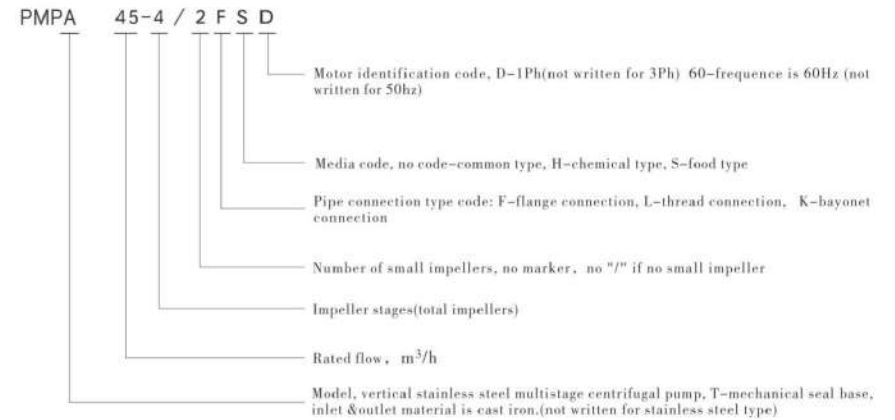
PMPA 45-4 / 2 F S D

Motor identification code, D-1Ph(not written for 3Ph) 60-frequence is 60Hz (not written for 50hz)

Media code, no code-common type, H-chemical type, S-food type

Pipe connection type code: F-flange connection, L-thread connection, K-bayonet connection

Number of small impellers, no marker, no "/" if no small impeller

Impeller stages(total impellers)

Rated flow, $m^3/h$

Model, vertical stainless steel multistage centrifugal pump, T-mechanical seal base, inlet &outlet material is cast iron.(not written for stainless steel type)